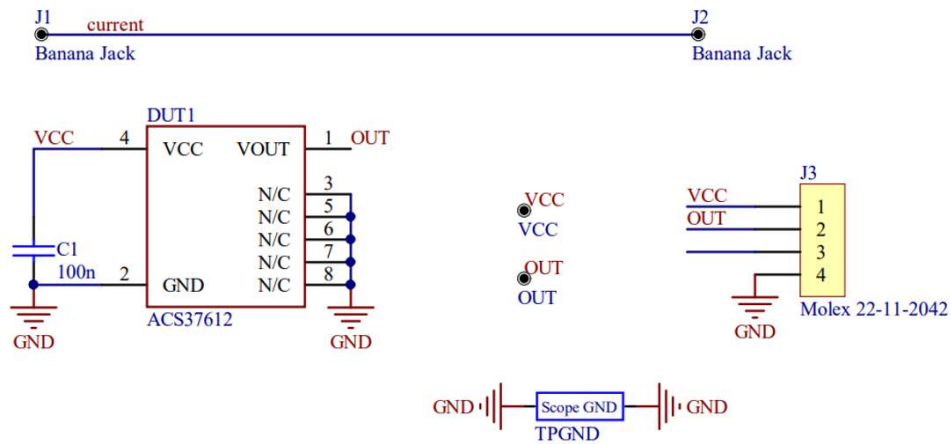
J1 current
Banana Jack

J2
Banana Jack

DUT1
VCC 4 VCC VOUT 1 OUT
N/C 3
N/C 5
N/C 6
N/C 7
N/C 8
C1
100n 2 GND
ACS37612
GND
GND

VCC
VCC
OUT
OUT

J3
VCC 1
OUT 2
3
4
Molex 22-11-2042
GND

GND Scope GND GND
TPGND